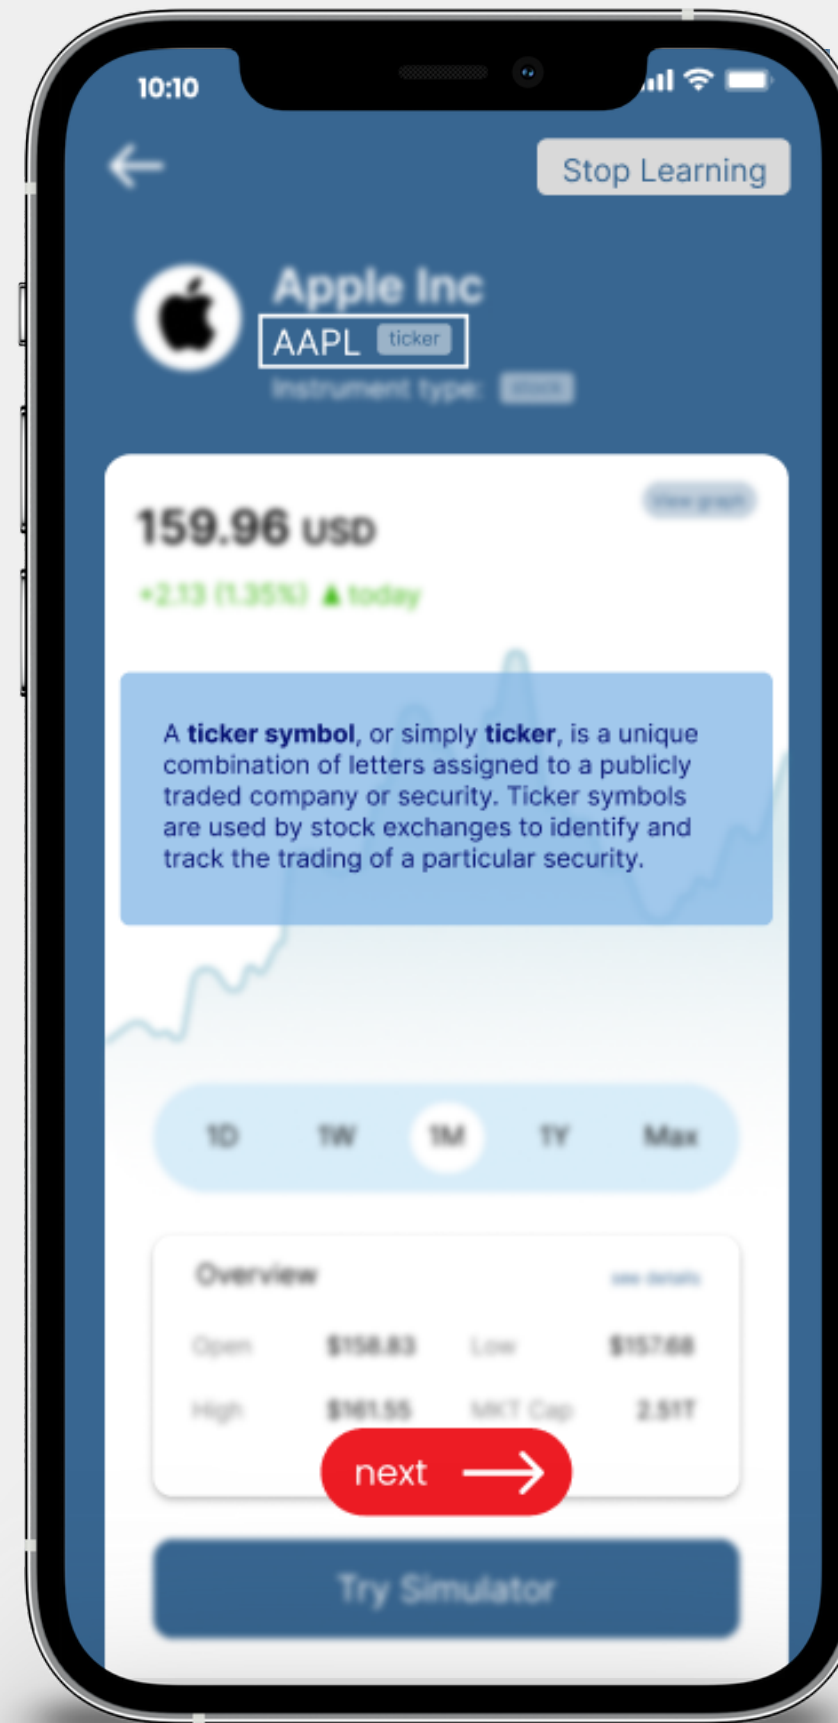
10:10

Stop Learning

Apple Inc

AAPL ticker

Instrument type: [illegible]

159.96 USD

+2.13 (1.35%) ▲ today

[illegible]

A **ticker symbol**, or simply **ticker**, is a unique combination of letters assigned to a publicly traded company or security. Ticker symbols are used by stock exchanges to identify and track the trading of a particular security.

1D 1W 1M 1Y Max

Overview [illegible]

| Open | \$158.83 | Low | \$157.68 |
|---|---|---|---|
| High | \$161.55 | MKT Cap | 2.51T |

next

Try Simulator